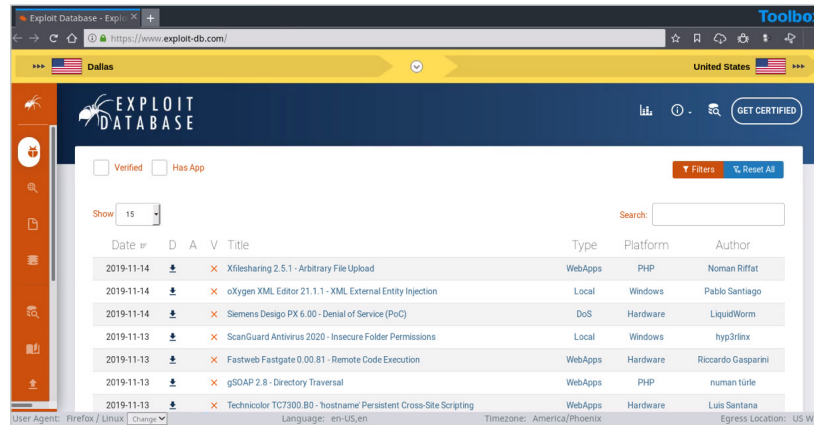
Exploit Database - Explo ×  +

Toolbo

https://www.exploit-db.com/

Dallas

United States

EXPLOIT DATABASE

GET CERTIFIED

Verified   Has App

Filters   Reset All

Show 15

Search:

| Date | D | A | V | Title | Type | Platform | Author |
|---|---|---|---|---|---|---|---|
| 2019-11-14 | | | × | Xfilesharing 2.5.1 - Arbitrary File Upload | WebApps | PHP | Noman Riffat |
| 2019-11-14 | | | × | oXygen XML Editor 21.1.1 - XML External Entity Injection | Local | Windows | Pablo Santiago |
| 2019-11-14 | | | × | Siemens Desigo PX 6.00 - Denial of Service (PoC) | DoS | Hardware | LiquidWorm |
| 2019-11-13 | | | × | ScanGuard Antivirus 2020 - Insecure Folder Permissions | Local | Windows | hyp3rlinx |
| 2019-11-13 | | | × | Fastweb Fastgate 0.00.81 - Remote Code Execution | WebApps | Hardware | Riccardo Gasparini |
| 2019-11-13 | | | × | gSOAP 2.8 - Directory Traversal | WebApps | PHP | numan türle |
| 2019-11-13 | | | × | Technicolor TC7300.B0 - 'hostname' Persistent Cross-Site Scripting | WebApps | Hardware | Luis Santana |

User Agent: Firefox / Linux Change   Language: en-US,en   Timezone: America/Phoenix   Egress Location: US W